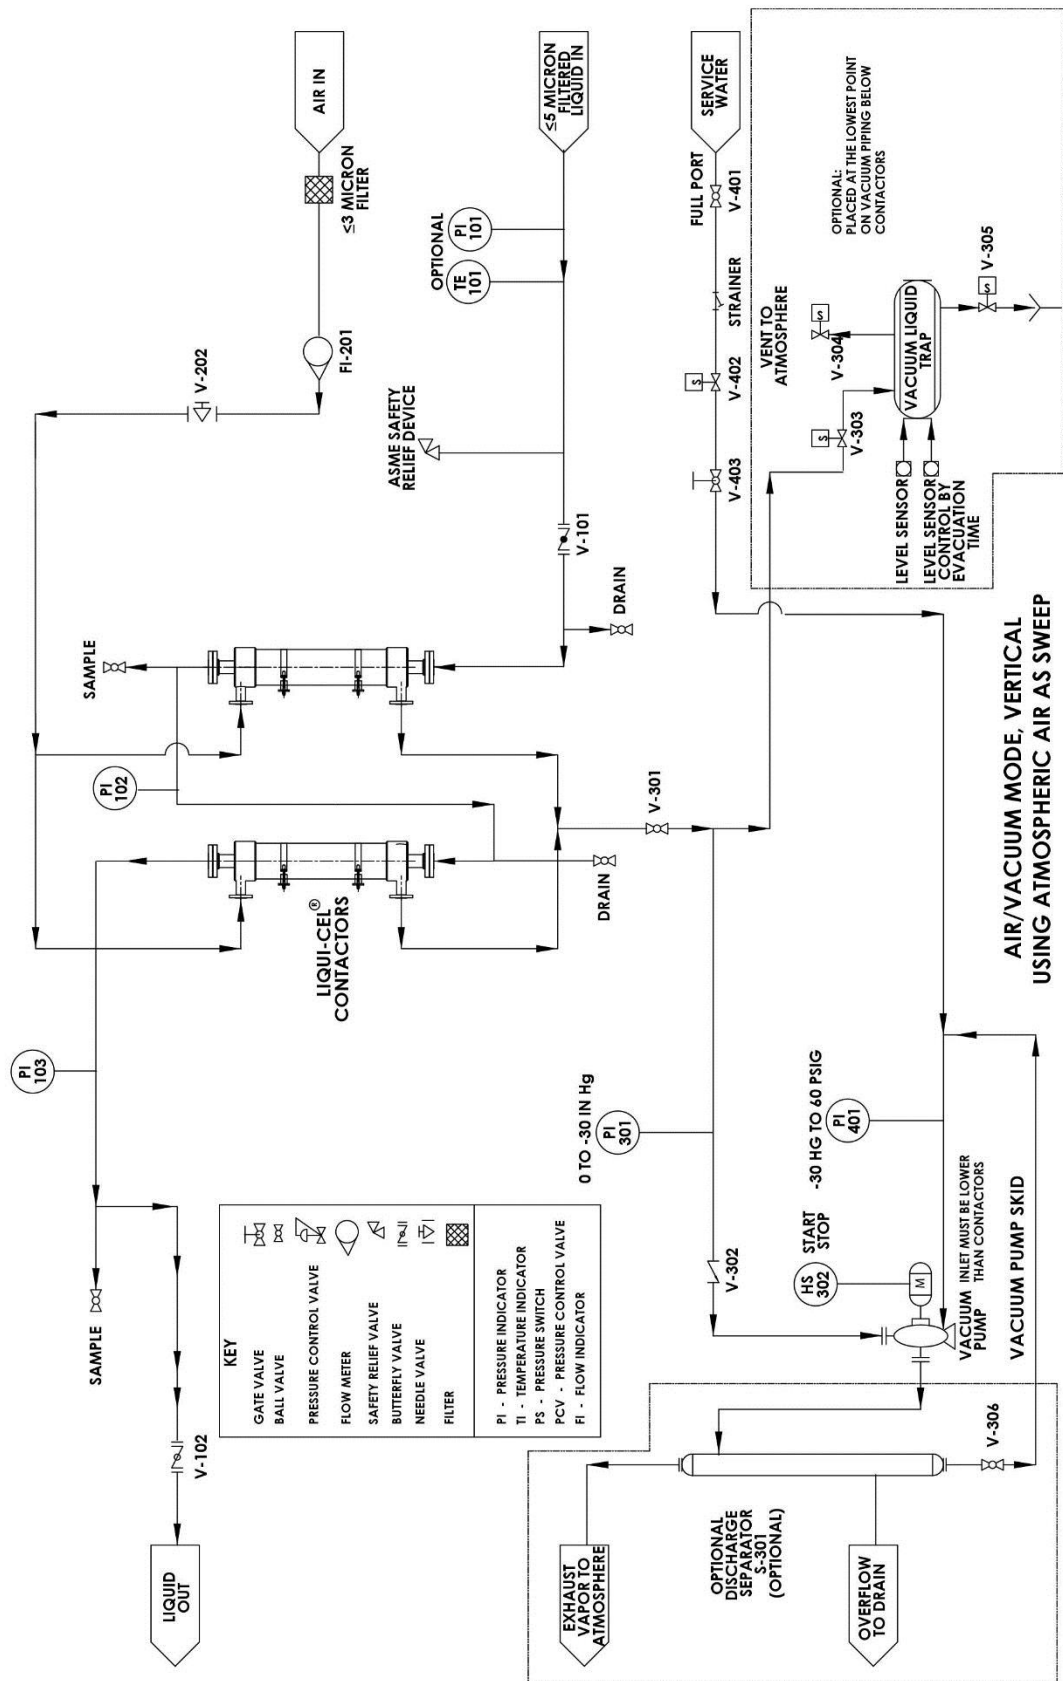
AIR IN

≤3 MICRON FILTER

FI-201

V-202

≤5 MICRON FILTERED LIQUID IN

OPTIONAL

PI 101

TE 101

ASME SAFETY RELIEF DEVICE

V-101

DRAIN

SERVICE WATER

FULL PORT

V-401

STRAINER

V-402

V-403

OPTIONAL: PLACED AT THE LOWEST POINT ON VACUUM PIPING BELOW CONTACTORS

VENT TO ATMOSPHERE

V-304

VACUUM LIQUID TRAP

V-303

V-305

LEVEL SENSOR

LEVEL SENSOR CONTROL BY EVACUATION TIME

SAMPLE

PI 102

V-301

DRAIN

LIQUI-CEL® CONTACTORS

PI 103

0 TO -30 IN Hg

PI 301

-30 HG TO 60 PSIG

PI 401

AIR/VACUUM MODE, VERTICAL USING ATMOSPHERIC AIR AS SWEEP

SAMPLE

KEY

GATE VALVE

BALL VALVE

PRESSURE CONTROL VALVE

FLOW METER

SAFETY RELIEF VALVE

BUTTERFLY VALVE

NEEDLE VALVE

FILTER

PI - PRESSURE INDICATOR

TI - TEMPERATURE INDICATOR

PS - PRESSURE SWITCH

PCV - PRESSURE CONTROL VALVE

FI - FLOW INDICATOR

START STOP

HS 302

M

V-302

VACUUM PUMP

INLET MUST BE LOWER THAN CONTACTORS

VACUUM PUMP SKID

V-306

V-102

LIQUID OUT

EXHAUST VAPOR TO ATMOSPHERE

OPTIONAL DISCHARGE SEPARATOR S-301 (OPTIONAL)

OVERFLOW TO DRAIN